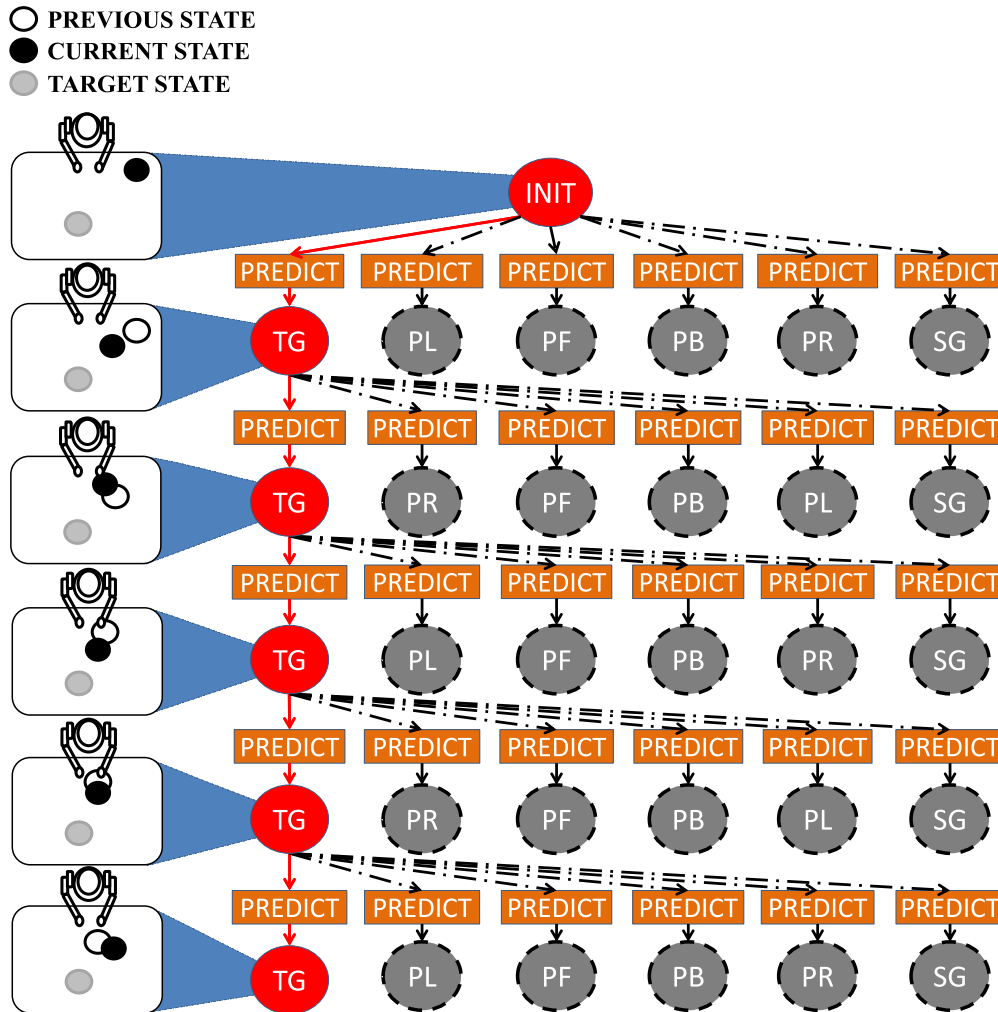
PREVIOUS STATE
CURRENT STATE
TARGET STATE

INIT

PREDICT PREDICT PREDICT PREDICT PREDICT PREDICT

TG PL PF PB PR SG

PREDICT PREDICT PREDICT PREDICT PREDICT PREDICT

TG PR PF PB PL SG

PREDICT PREDICT PREDICT PREDICT PREDICT PREDICT

TG PL PF PB PR SG

PREDICT PREDICT PREDICT PREDICT PREDICT PREDICT

TG PR PF PB PL SG

PREDICT PREDICT PREDICT PREDICT PREDICT PREDICT

TG PL PF PB PR SG